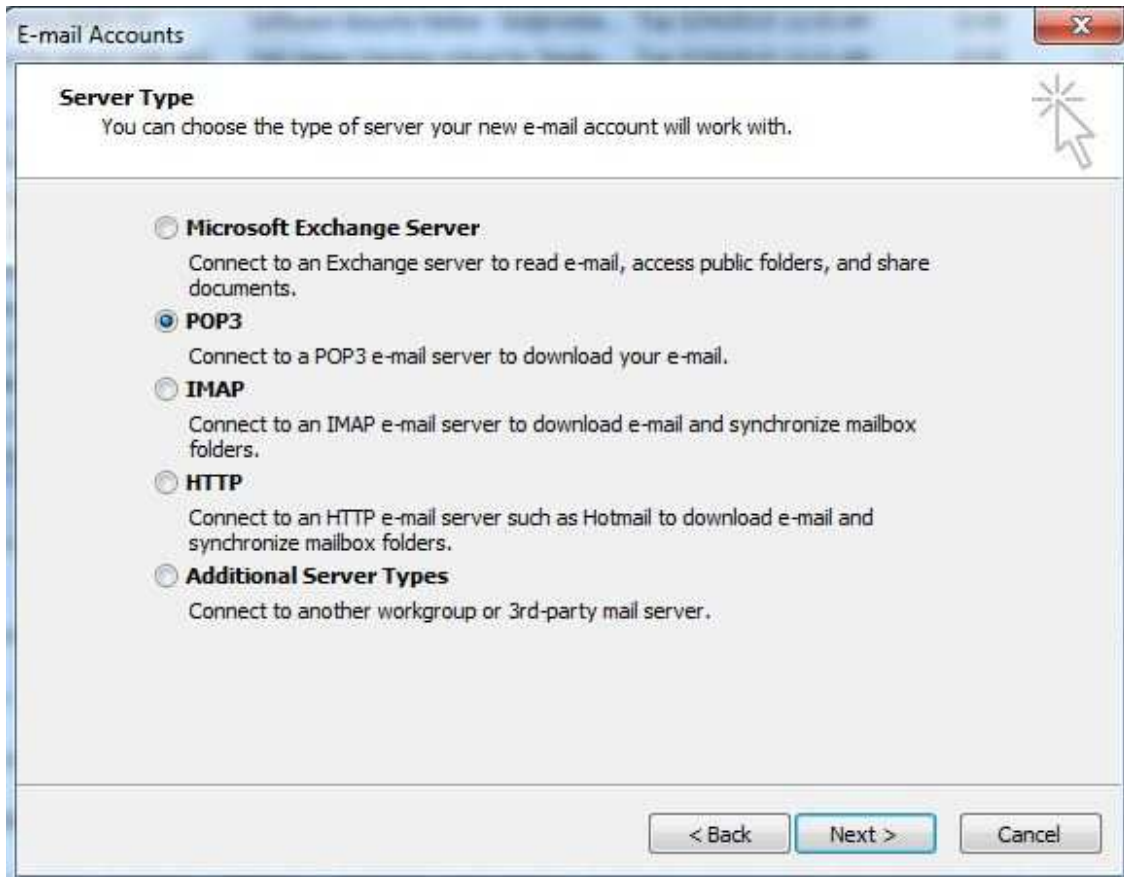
E-mail Accounts

Server Type
You can choose the type of server your new e-mail account will work with.

Microsoft Exchange Server
Connect to an Exchange server to read e-mail, access public folders, and share documents.

POP3
Connect to a POP3 e-mail server to download your e-mail.

IMAP
Connect to an IMAP e-mail server to download e-mail and synchronize mailbox folders.

HTTP
Connect to an HTTP e-mail server such as Hotmail to download e-mail and synchronize mailbox folders.

Additional Server Types
Connect to another workgroup or 3rd-party mail server.

< Back
Next >
Cancel